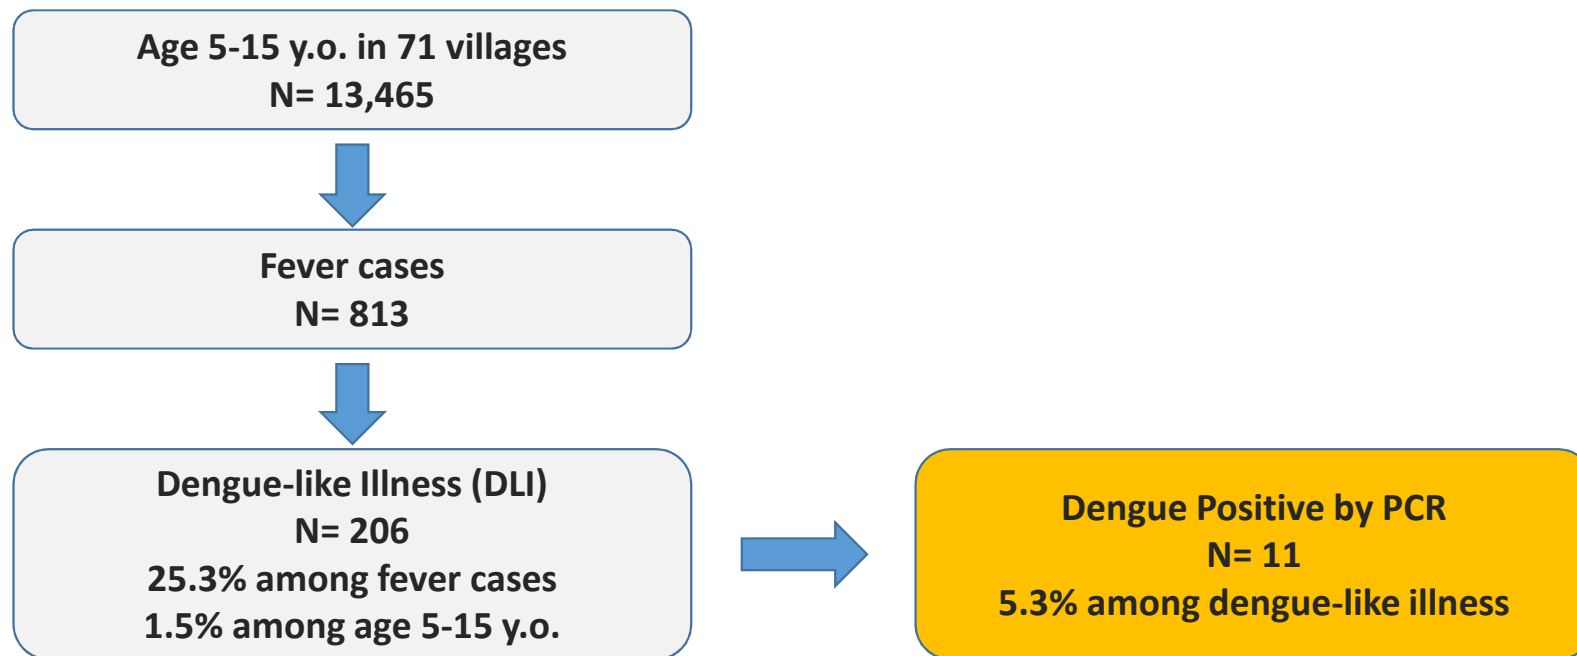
Age 5-15 y.o. in 71 villages
N= 13,465

Fever cases
N= 813

Dengue-like Illness (DLI)
N= 206
25.3% among fever cases
1.5% among age 5-15 y.o.

Dengue Positive by PCR
N= 11
5.3% among dengue-like illness